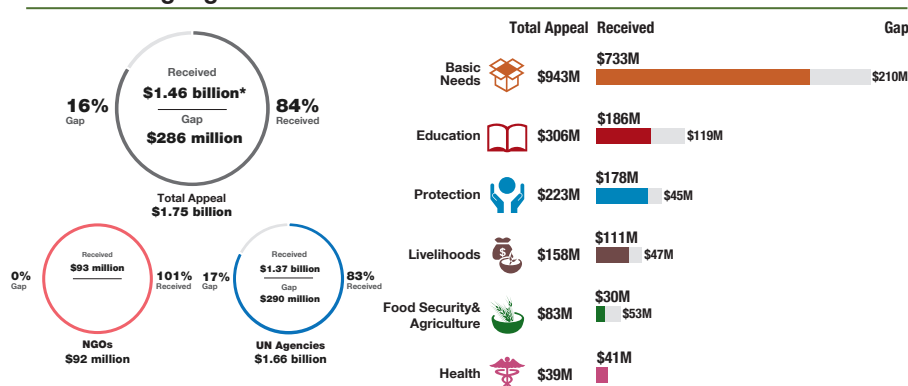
16%
Gap

Received
$1.46 billion*
Gap
$286 million

84%
Received

Total Appeal
$1.75 billion

0%
Gap

Received
$93 million

101%
Received

NGOs
$92 million

17%
Gap

Received
$1.37 billion
Gap
$290 million

83%
Received

UN Agencies
$1.66 billion

Total Appeal Received Gap

Basic Needs $943M $733M $210M

Education $306M $186M $119M

Protection $223M $178M $45M

Livelihoods $158M $111M $47M

Food Security& Agriculture $83M $30M $53M

Health $39M $41M